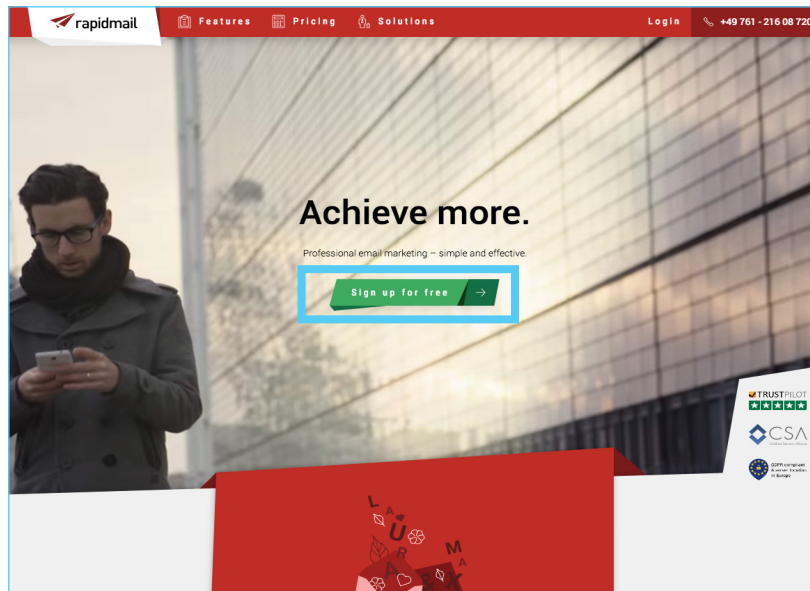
rapidmail

Features

Pricing

Solutions

Login

+49 761 - 216 08 720

Achieve more.

Professional email marketing – simple and effective.

Sign up for free

TRUSTPILOT

CSA

GDPR compliant & server location in Europe

L A U R A M A X